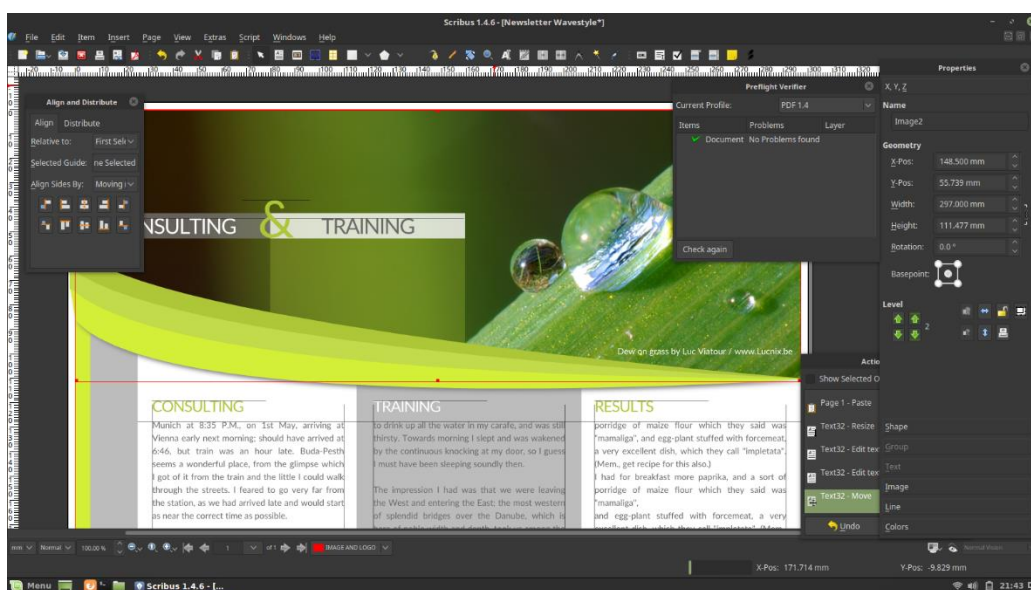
Scribus 1.4.6 - [Newsletter Wavestyle*]

File Edit Item Insert Page View Extras Script Windows Help

Align and Distribute
Align Distribute
Relative to: First Sele
Selected Guide: ne Selected
Align Sides By: Moving

Preflight Verifier
Current Profile: PDF 1.4
Items Problems Layer
Document No Problems found
Check again

Properties
X, Y, Z
Name
Image2
Geometry
X-Pos: 148.500 mm
Y-Pos: 55.739 mm
Width: 297.000 mm
Height: 111.477 mm
Rotation: 0.0 °
Basepoint:
Level
2
Shape
Group
Text
Image
Line
Colors

NSULTING & TRAINING

Dew on grass by Luc Viatour / www.Lucnix.be

Actio
Show Selected O
Page 1 - Paste
Text32 - Resize
Text32 - Edit tex
Text32 - Edit tex
Text32 - Move
Undo

CONSULTING
Munich at 8:35 P.M., on 1st May, arriving at Vienna early next morning; should have arrived at 6:46, but train was an hour late. Buda-Pesth seems a wonderful place, from the glimpse which I got of it from the train and the little I could walk through the streets. I feared to go very far from the station, as we had arrived late and would start as near the correct time as possible.

TRAINING
to drink up all the water in my carafe, and was still thirsty. Towards morning I slept and was wakened by the continuous knocking at my door, so I guess I must have been sleeping soundly then.

The impression I had was that we were leaving the West and entering the East; the most western of splendid bridges over the Danube, which is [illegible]

RESULTS
porridge of maize flour which they said was "mamaliga", and egg-plant stuffed with forcemeat, a very excellent dish, which they call "impletata". (Mem., get recipe for this also.)
I had for breakfast more paprika, and a sort of porridge of maize flour which they said was "mamaliga",
and egg-plant stuffed with forcemeat, a very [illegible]

mm Normal 100.00 % 1 of 1 IMAGE AND LOGO
X-Pos: 171.714 mm Y-Pos: -9.829 mm

Menu Scribus 1.4.6 - [... 21:43